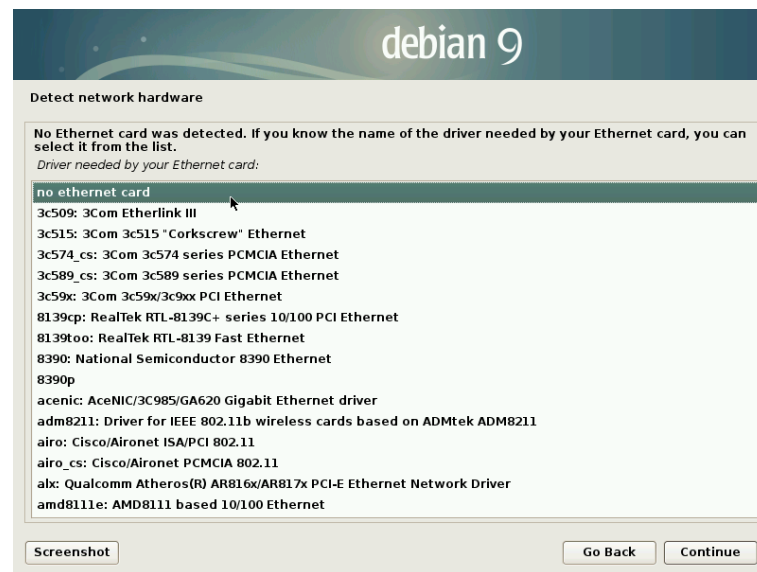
debian 9

Detect network hardware

No Ethernet card was detected. If you know the name of the driver needed by your Ethernet card, you can select it from the list.

Driver needed by your Ethernet card:

no ethernet card
3c509: 3Com Etherlink III
3c515: 3Com 3c515 "Corkscrew" Ethernet
3c574_cs: 3Com 3c574 series PCMCIA Ethernet
3c589_cs: 3Com 3c589 series PCMCIA Ethernet
3c59x: 3Com 3c59x/3c9xx PCI Ethernet
8139cp: RealTek RTL-8139C+ series 10/100 PCI Ethernet
8139too: RealTek RTL-8139 Fast Ethernet
8390: National Semiconductor 8390 Ethernet
8390p
acenic: AceNIC/3C985/GA620 Gigabit Ethernet driver
adm8211: Driver for IEEE 802.11b wireless cards based on ADMtek ADM8211
airo: Cisco/Aironet ISA/PCI 802.11
airo_cs: Cisco/Aironet PCMCIA 802.11
alx: Qualcomm Atheros(R) AR816x/AR817x PCI-E Ethernet Network Driver
amd8111e: AMD8111 based 10/100 Ethernet

Screenshot

Go Back

Continue